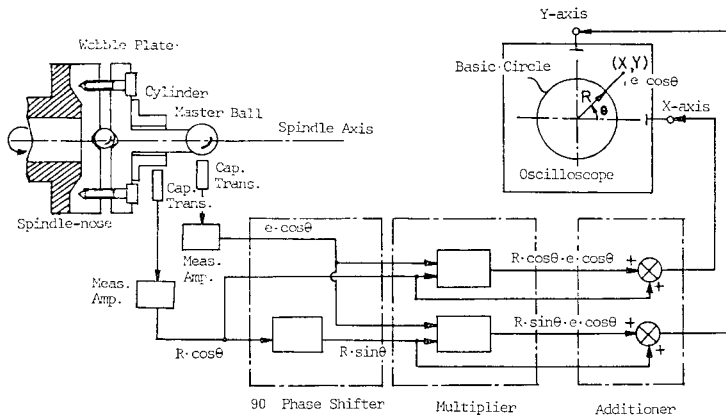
Y-axis

Webble Plate·

Cylinder

Master Ball

Spindle Axis

Basic·Circle

(X,Y)

e cosθ

R

θ

X-axis

Oscilloscope

Cap. Trans.

Cap. Trans.

Spindle-nose

Meas. Amp.

e·cosθ

Meas. Amp.

R·cosθ·e·cosθ

+

+

R·sinθ·e·cosθ

+

+

R·cosθ

R·sinθ

90 Phase Shifter

Multiplier

Additioner